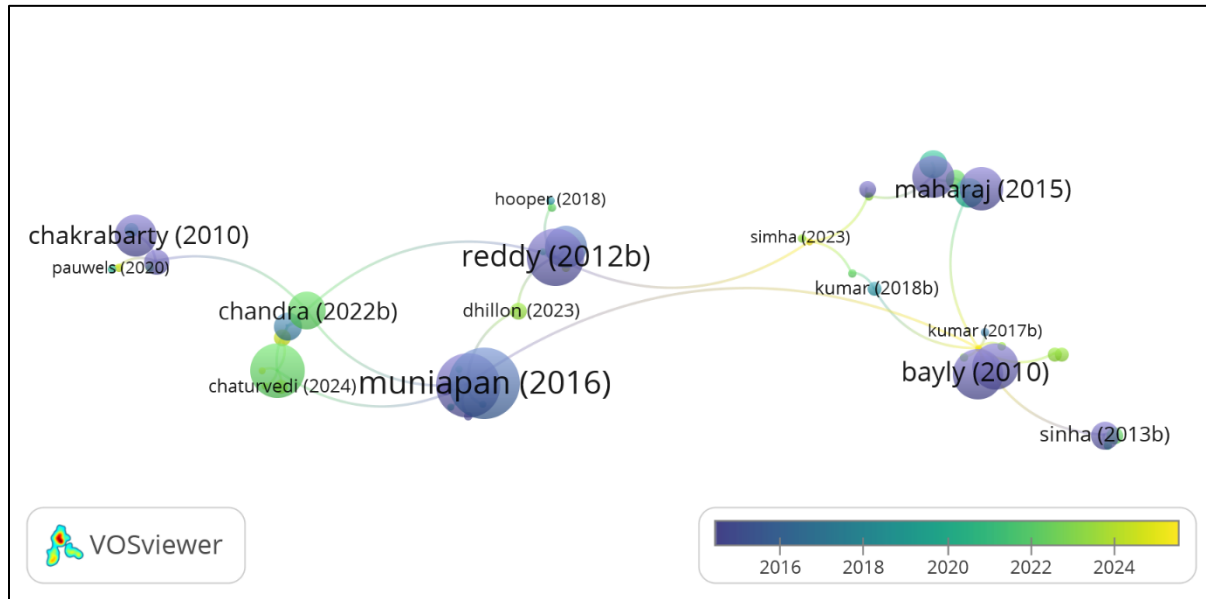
hooper (2018)
maharaj (2015)
chakrabarty (2010)
pauwels (2020)
reddy (2012b)
simha (2023)
kumar (2018b)
chandra (2022b)
dhillon (2023)
kumar (2017b)
chaturvedi (2024)
muniapan (2016)
bayly (2010)
sinha (2013b)
VOSviewer
2016
2018
2020
2022
2024